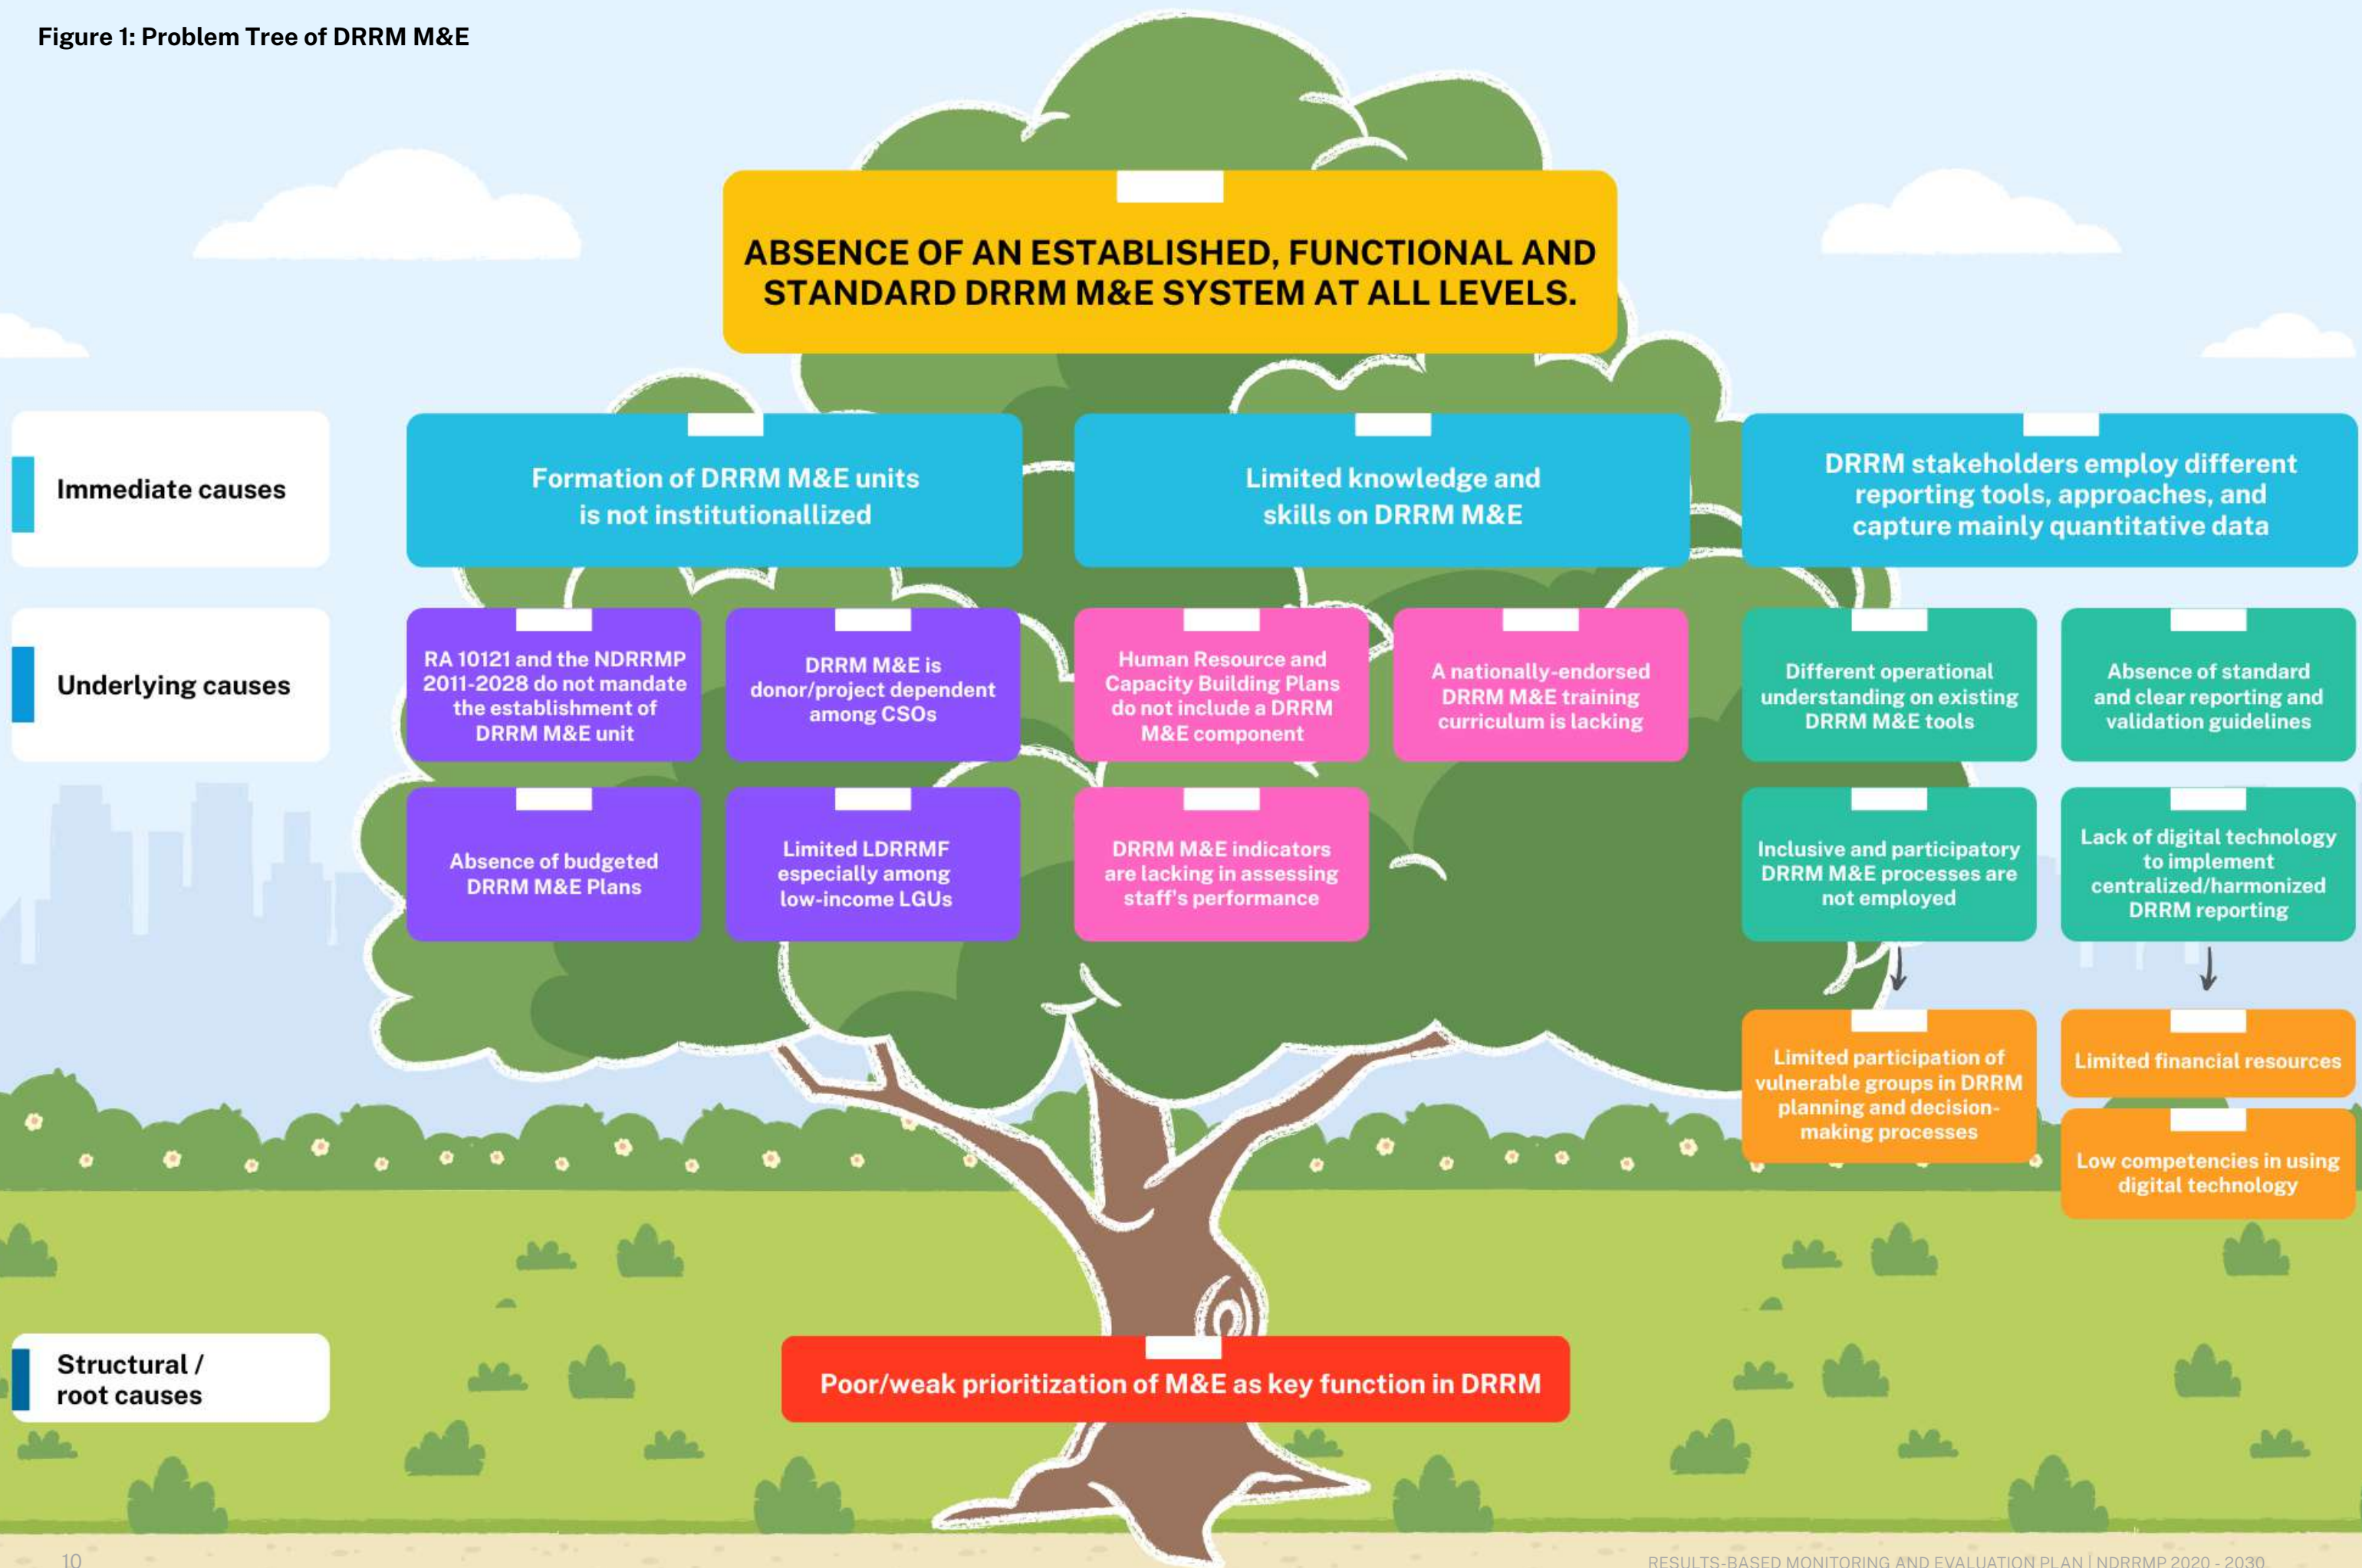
Figure 1: Problem Tree of DRRM M&E

ABSENCE OF AN ESTABLISHED, FUNCTIONAL AND STANDARD DRRM M&E SYSTEM AT ALL LEVELS.

Immediate causes

Formation of DRRM M&E units is not institutionallized

Limited knowledge and skills on DRRM M&E

DRRM stakeholders employ different reporting tools, approaches, and capture mainly quantitative data

Underlying causes

RA 10121 and the NDRRMP 2011-2028 do not mandate the establishment of DRRM M&E unit

DRRM M&E is donor/project dependent among CSOs

Human Resource and Capacity Building Plans do not include a DRRM M&E component

A nationally-endorsed DRRM M&E training curriculum is lacking

Different operational understanding on existing DRRM M&E tools

Absence of standard and clear reporting and validation guidelines

Absence of budgeted DRRM M&E Plans

Limited LDRRMF especially among low-income LGUs

DRRM M&E indicators are lacking in assessing staff's performance

Inclusive and participatory DRRM M&E processes are not employed

Lack of digital technology to implement centralized/harmonized DRRM reporting

Limited participation of vulnerable groups in DRRM planning and decision-making processes

Limited financial resources

Low competencies in using digital technology

Structural / root causes

Poor/weak prioritization of M&E as key function in DRRM

10

RESULTS-BASED MONITORING AND EVALUATION PLAN | NDRRMP 2020 - 2030